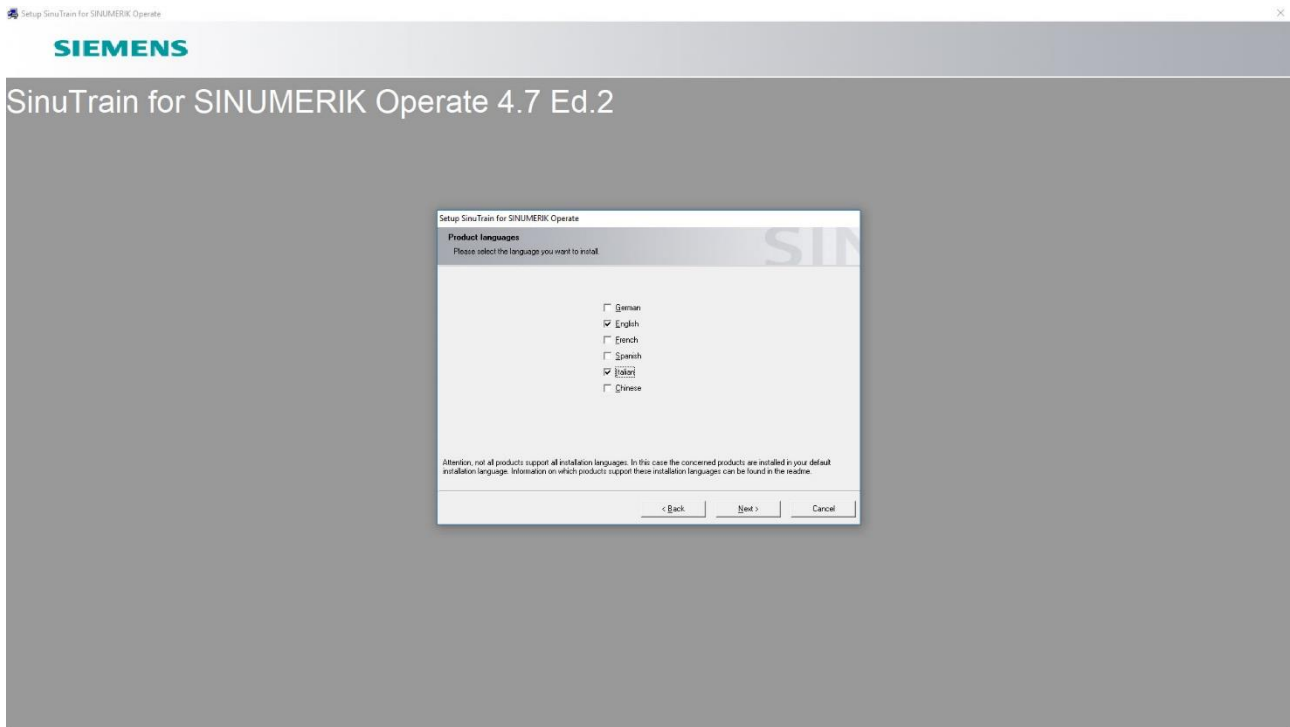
Setup SinuTrain for SINUMERIK Operate

SIEMENS

SinuTrain for SINUMERIK Operate 4.7 Ed.2

Setup SinuTrain for SINUMERIK Operate

Product languages

Please select the language you want to install.

SI

☐ German
☑ English
☐ French
☐ Spanish
☑ Italian
☐ Chinese

Attention, not all products support all installation languages. In this case the concerned products are installed in your default installation language. Information on which products support these installation languages can be found in the readme.

< Back

Next >

Cancel